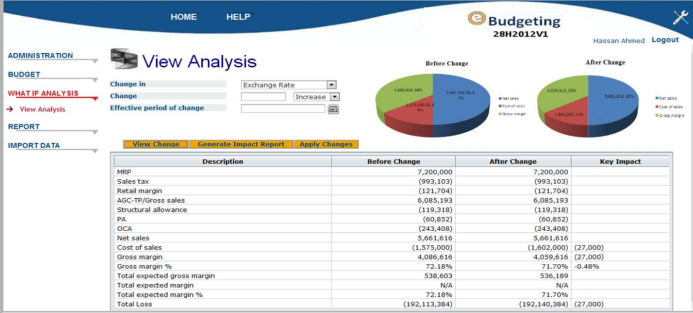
HOME HELP

eBudgeting
28H2012V1

Hassan Ahmed Logout

ADMINISTRATION
BUDGET
WHAT IF ANALYSIS
View Analysis
REPORT
IMPORT DATA

View Analysis

Change in Exchange Rate
Change Increase
Effective period of change

Before Change
After Change

Net sales
Cost of sales
Gross margin

View Change | Generate Impact Report | Apply Changes

| Description | Before Change | After Change | Key Impact |
|---|---|---|---|
| MRP | 7,200,000 | 7,200,000 | |
| Sales tax | (993,103) | (993,103) | |
| Retail margin | (121,704) | (121,704) | |
| AGC-TP/Gross sales | 6,085,193 | 6,085,193 | |
| Structural allowance | (119,318) | (119,318) | |
| PA | (60,852) | (60,852) | |
| OCA | (243,408) | (243,408) | |
| Net sales | 5,661,616 | 5,661,616 | |
| Cost of sales | (1,575,000) | (1,602,000) | (27,000) |
| Gross margin | 4,086,616 | 4,059,616 | (27,000) |
| Gross margin % | 72.18% | 71.70% | -0.48% |
| Total expected gross margin | 538,603 | 536,189 | |
| Total expected margin | N/A | N/A | |
| Total expected margin % | 72.18% | 71.70% | |
| Total Loss | (192,113,384) | (192,140,384) | (27,000) |